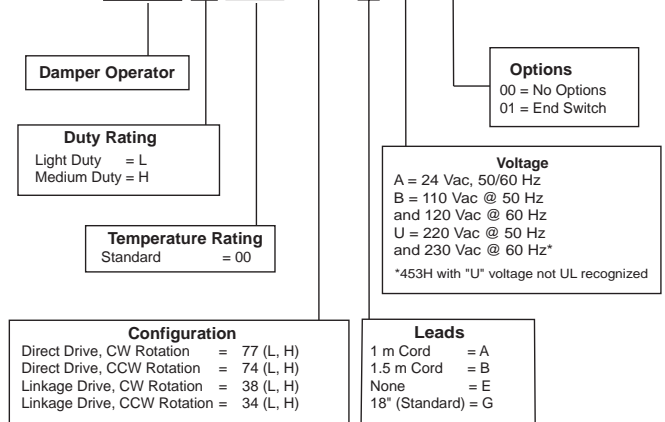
Damper Operator

Duty Rating
Light Duty = L
Medium Duty = H

Temperature Rating
Standard = 00

Configuration
Direct Drive, CW Rotation = 77 (L, H)
Direct Drive, CCW Rotation = 74 (L, H)
Linkage Drive, CW Rotation = 38 (L, H)
Linkage Drive, CCW Rotation = 34 (L, H)

Leads
1 m Cord = A
1.5 m Cord = B
None = E
18" (Standard) = G

Voltage
A = 24 Vac, 50/60 Hz
B = 110 Vac @ 50 Hz and 120 Vac @ 60 Hz
U = 220 Vac @ 50 Hz and 230 Vac @ 60 Hz*
*453H with "U" voltage not UL recognized

Options
00 = No Options
01 = End Switch